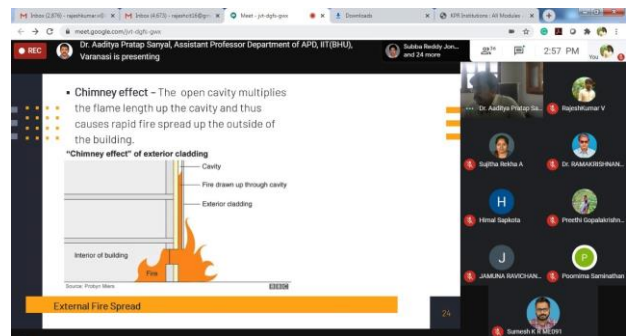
M Inbox (2,879) - rajeshkumar.v@ ×
M Inbox (4,673) - rajeshv8@gm ×
Meet - jvt-dgfs-gwx
Downloads
KPR Institutions : All Modules
meet.google.com/jvt-dgfs-gwx

REC
Dr. Aaditya Pratap Sanyal, Assistant Professor Department of APD, IIT(BHU), Varanasi is presenting
Subba Reddy Jon... and 24 more
2:57 PM
You

• Chimney effect - The open cavity multiplies the flame length up the cavity and thus causes rapid fire spread up the outside of the building.

"Chimney effect" of exterior cladding
Cavity
Fire drawn up through cavity
Exterior cladding
Interior of building
Fire
Source: Probyn Miers
BBC

External Fire Spread
24

Dr. Aaditya Pratap Sa...
RajeshKumar V
Sujitha Rekha A
Dr. RAMAKRISHNAN...
H
Himal Sapkota
Preethi Gopalakrishn...
J
JAMUNA RAVICHAN...
P
Poornima Saminathan
Sumesh K R ME091